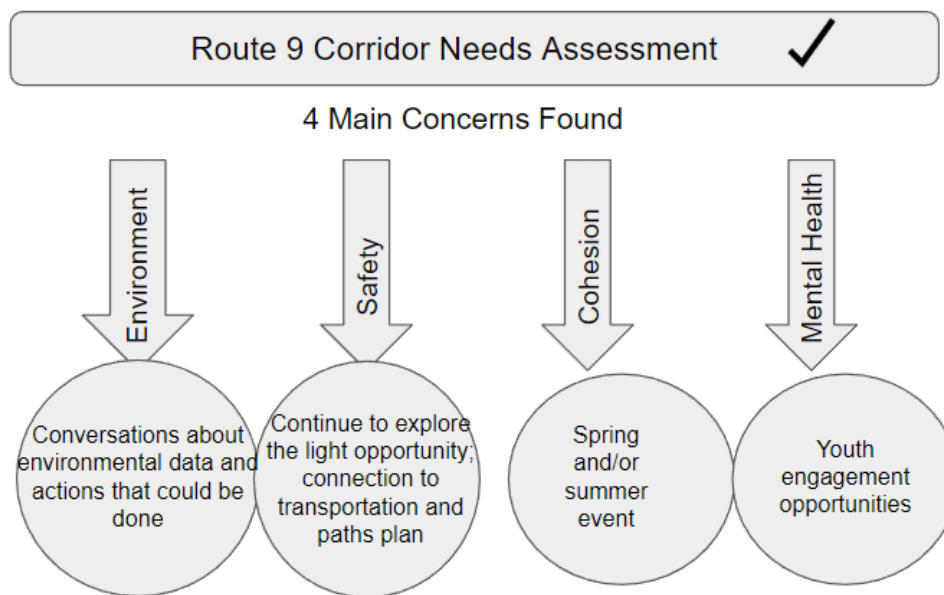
Route 9 Corridor Needs Assessment ✓

4 Main Concerns Found

Environment

Conversations about environmental data and actions that could be done

Safety

Continue to explore the light opportunity; connection to transportation and paths plan

Cohesion

Spring and/or summer event

Mental Health

Youth engagement opportunities